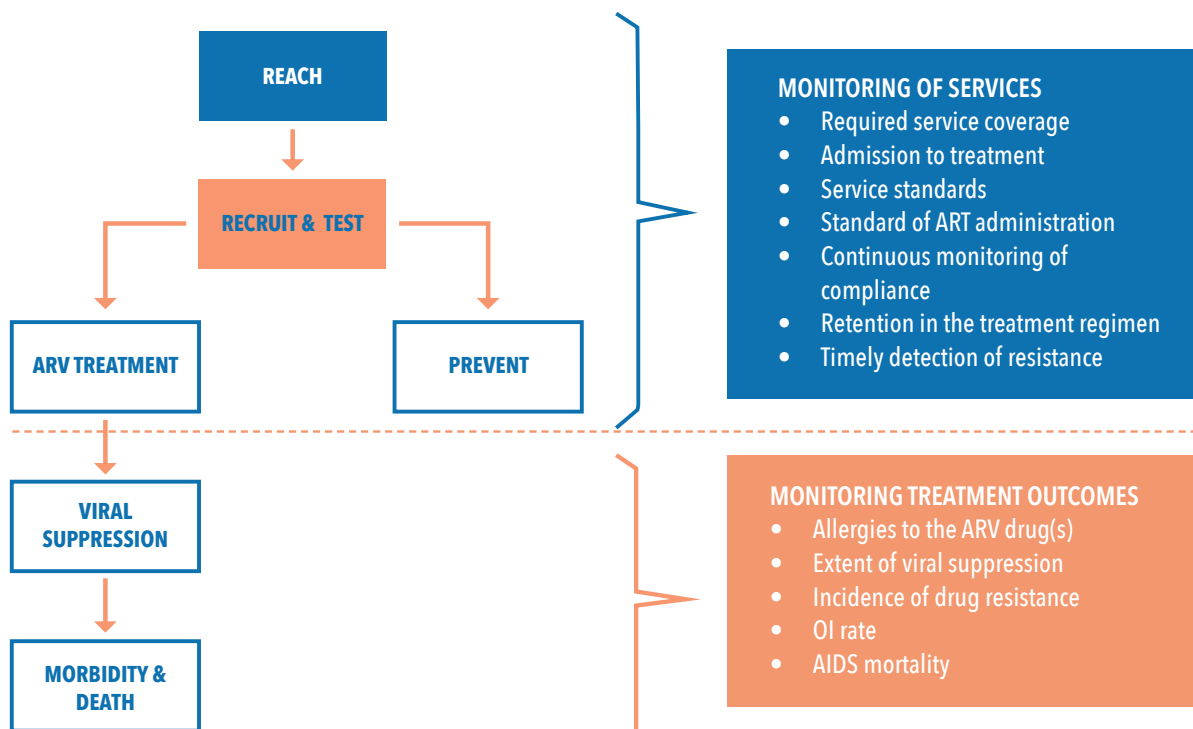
REACH

RECRUIT & TEST

ARV TREATMENT

PREVENT

VIRAL SUPPRESSION

MORBIDITY & DEATH

MONITORING OF SERVICES
• Required service coverage
• Admission to treatment
• Service standards
• Standard of ART administration
• Continuous monitoring of compliance
• Retention in the treatment regimen
• Timely detection of resistance

MONITORING TREATMENT OUTCOMES
• Allergies to the ARV drug(s)
• Extent of viral suppression
• Incidence of drug resistance
• OI rate
• AIDS mortality